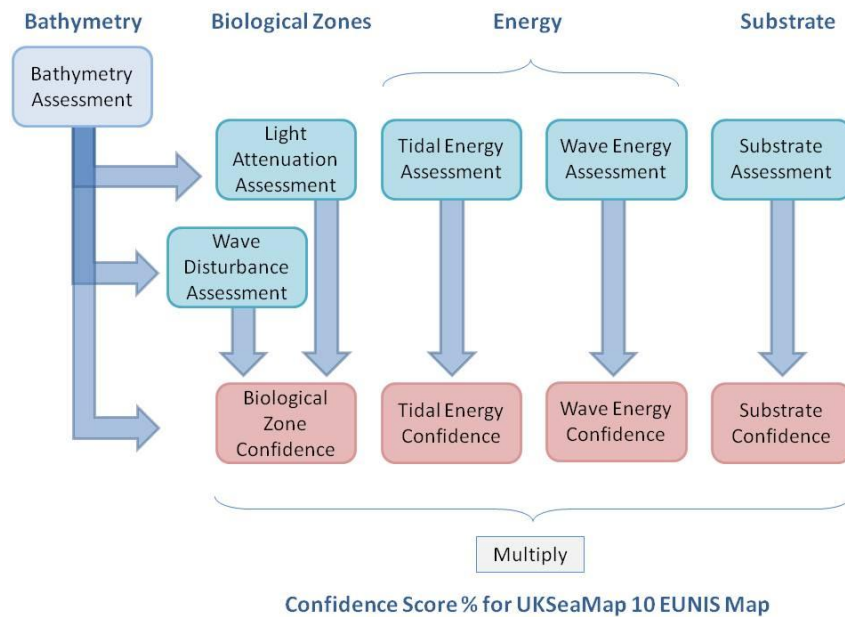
Bathymetry

Biological Zones

Energy

Substrate

Bathymetry Assessment

Light Attenuation Assessment

Tidal Energy Assessment

Wave Energy Assessment

Substrate Assessment

Wave Disturbance Assessment

Biological Zone Confidence

Tidal Energy Confidence

Wave Energy Confidence

Substrate Confidence

Multiply

Confidence Score % for UKSeaMap 10 EUNIS Map